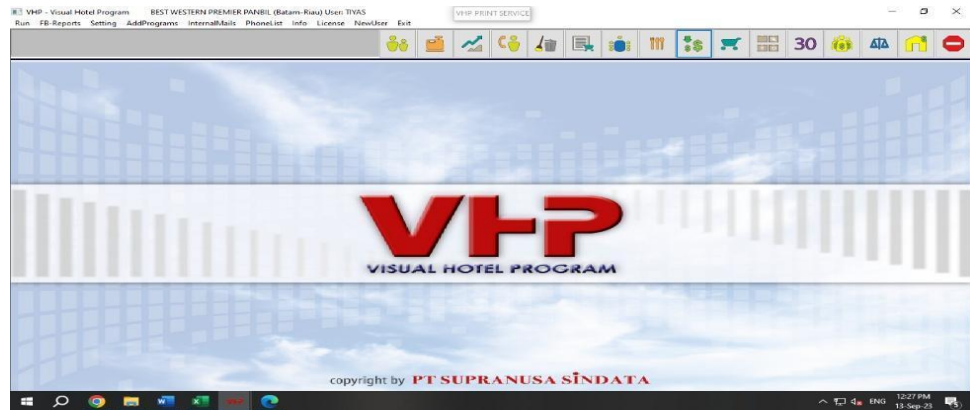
VHP - Visual Hotel Program BEST WESTERN PREMIER PANBIL (Batam-Riau) User: TIYAS

VHP PRINT SERVICE

Run FB-Reports Setting AddPrograms InternalMails PhoneList Info License NewUser Exit

30

VHP

VISUAL HOTEL PROGRAM

copyright by PT SUPRANUSA SINDATA

ENG 12:27 PM 13-Sep-23